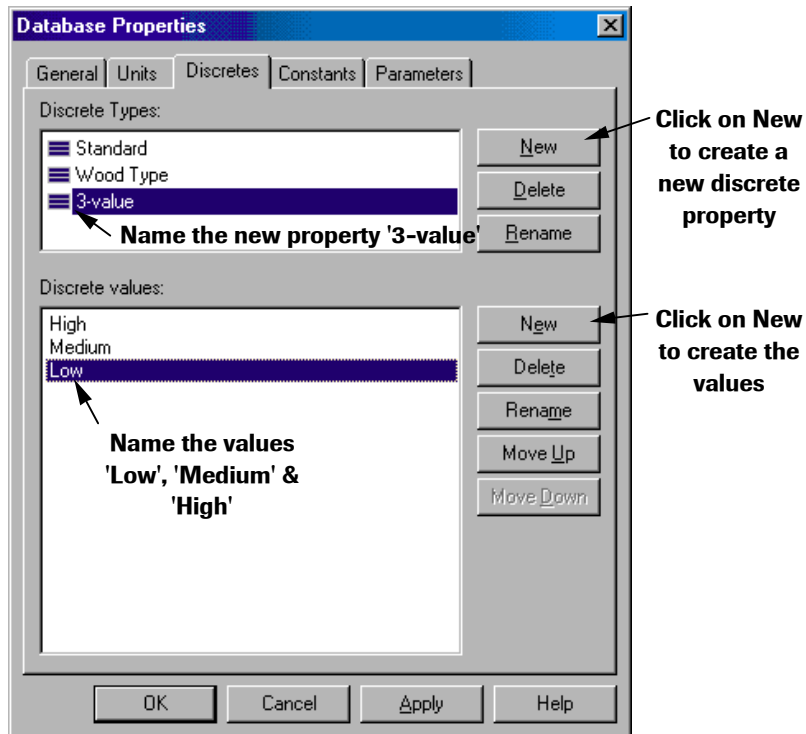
Database Properties

General | Units | Discretes | Constants | Parameters

Discrete Types:

Standard
Wood Type
3-value

Name the new property '3-value'

New
Delete
Rename

Click on New to create a new discrete property

Discrete values:

High
Medium
Low

Name the values 'Low', 'Medium' & 'High'

New
Delete
Rename
Move Up
Move Down

Click on New to create the values

OK
Cancel
Apply
Help